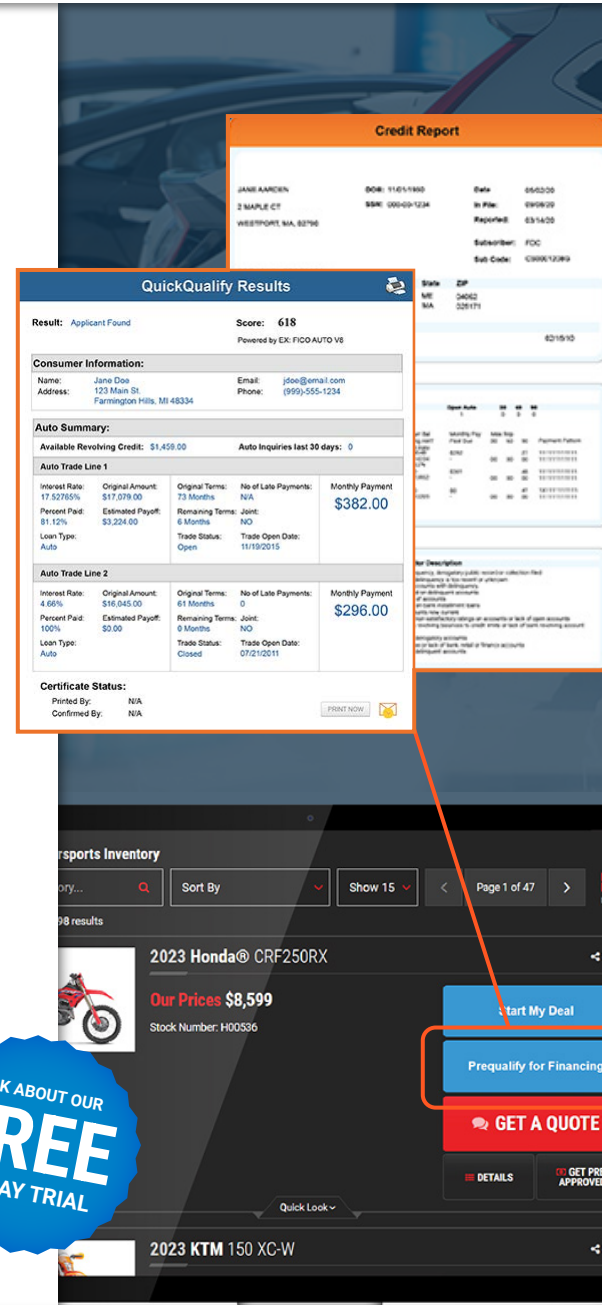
Credit Report

JANE AARDEN
2 MAPLE CT
WESTPORT, MA 02790

DOB: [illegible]
SSN: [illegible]

Date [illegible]
In File: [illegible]
Reported: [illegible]
Subscriber: FDC
Sub Code: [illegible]

QuickQualify Results

Result: Applicant Found

Score: 618
Powered by EX: FICO AUTO V8

Consumer Information:

Name: Jane Doe
Address: 123 Main St. Farmington Hills, MI 48334

Email: jdoe@email.com
Phone: (999)-555-1234

Auto Summary:

Available Revolving Credit: $1,459.00
Auto Inquiries last 30 days: 0

Auto Trade Line 1

Interest Rate: 17.52765%
Original Amount: $17,079.00
Original Terms: 73 Months
No of Late Payments: N/A
Monthly Payment $382.00
Percent Paid: 81.12%
Estimated Payoff: $3,224.00
Remaining Terms: 6 Months
Joint: NO
Loan Type: Auto
Trade Status: Open
Trade Open Date: 11/19/2015

Auto Trade Line 2

Interest Rate: 4.66%
Original Amount: $16,045.00
Original Terms: 61 Months
No of Late Payments: 0
Monthly Payment $296.00
Percent Paid: 100%
Estimated Payoff: $0.00
Remaining Terms: 0 Months
Joint: NO
Loan Type: Auto
Trade Status: Closed
Trade Open Date: 07/21/2011

Certificate Status:
Printed By: N/A
Confirmed By: N/A

PRINT NOW

rsports Inventory
ory...
Sort By
Show 15
Page 1 of 47
98 results

2023 Honda® CRF250RX
Our Prices $8,599
Stock Number: H00536
Start My Deal
Prequalify for Financing
GET A QUOTE
DETAILS
GET PRE APPROVE

Quick Look

2023 KTM 150 XC-W

K ABOUT OUR
REE
AY TRIAL